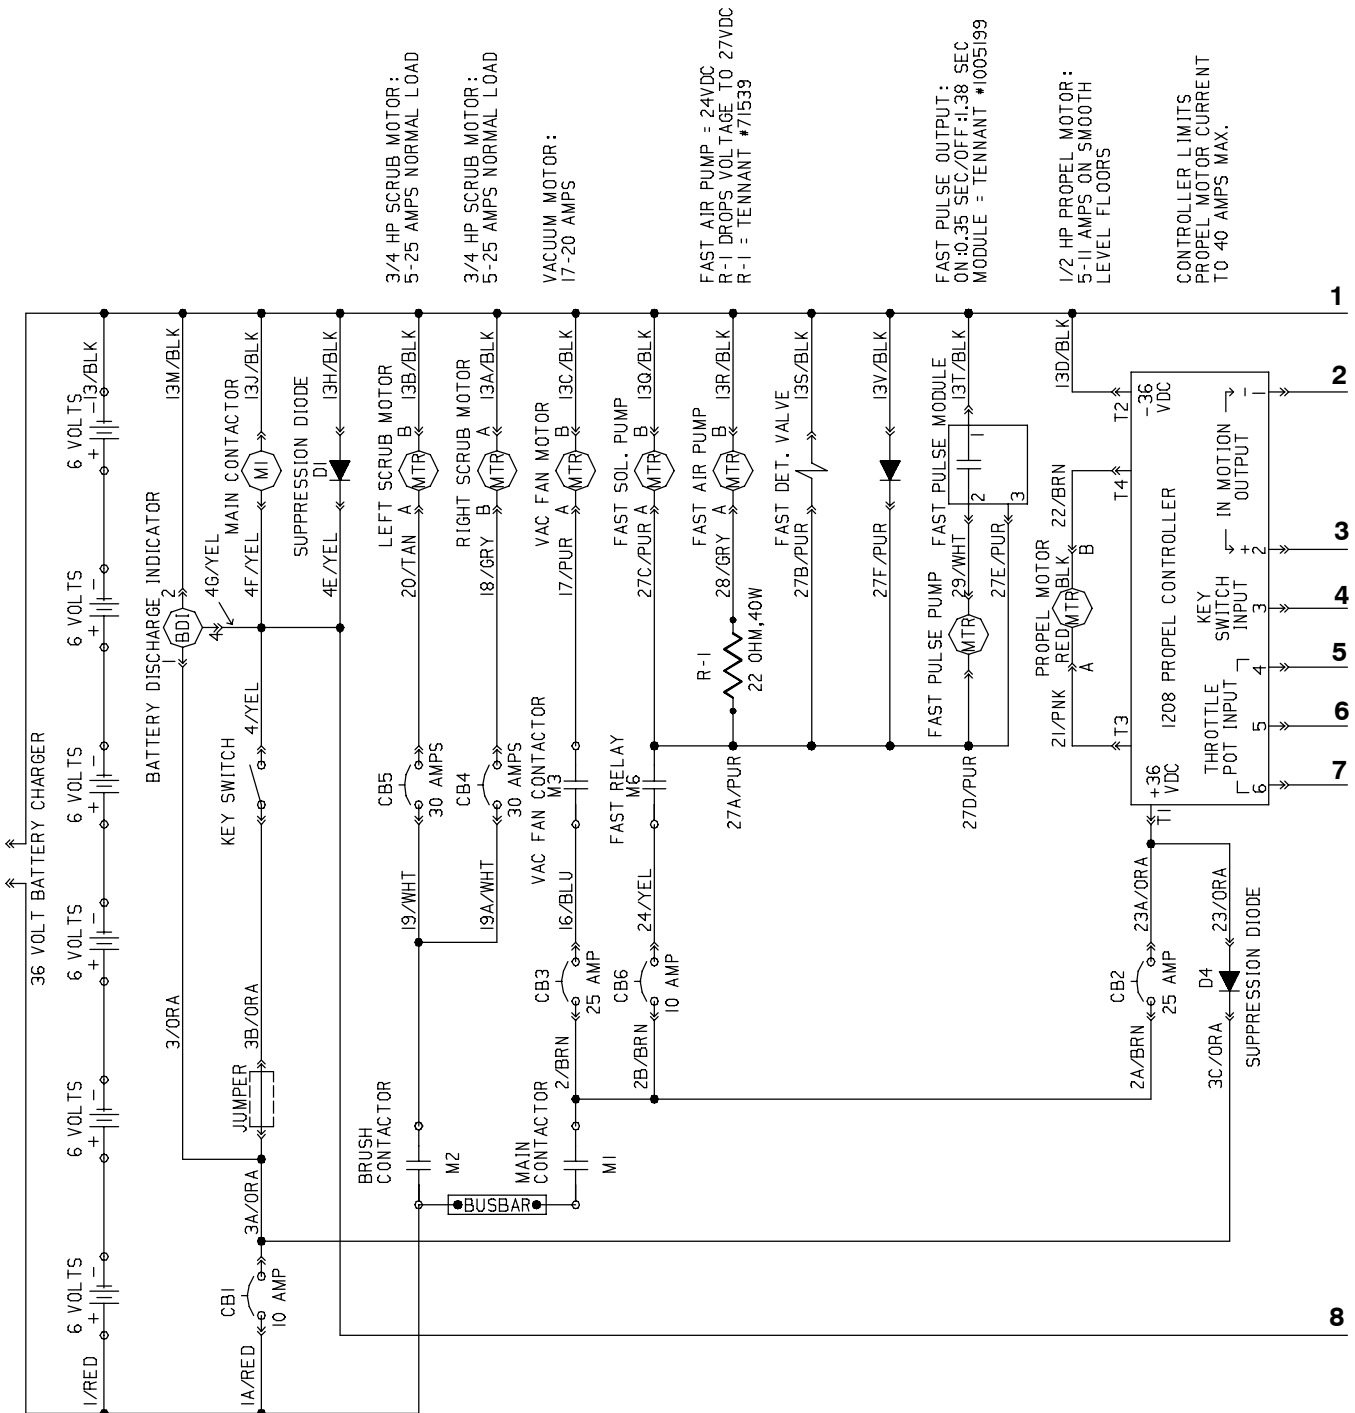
3/4 HP SCRUB MOTOR:
5-25 AMPS NORMAL LOAD

3/4 HP SCRUB MOTOR:
5-25 AMPS NORMAL LOAD

VACUUM MOTOR:
17-20 AMPS

FAST AIR PUMP = 24VDC
R-1 DROPS VOLTAGE TO 27VDC
R-1 = TENNANT #71539

FAST PULSE OUTPUT:
ON:0.35 SEC/OFF:1.38 SEC
MODULE = TENNANT #1005199

1/2 HP PROPEL MOTOR:
5-11 AMPS ON SMOOTH
LEVEL FLOORS

CONTROLLER LIMITS
PROPEL MOTOR CURRENT
TO 40 AMPS MAX.

1
2
3
4
5
6
7
8

36 VOLT BATTERY CHARGER

13/BLK
6 VOLTS
6 VOLTS
6 VOLTS
6 VOLTS
6 VOLTS
6 VOLTS
1/RED

13M/BLK
BATTERY DISCHARGE INDICATOR
BDI
2
4
4G/YEL
3/ORA

13J/BLK
MAIN CONTACTOR
M1
4F/YEL
4/YEL
KEY SWITCH
3B/ORA
JUMPER
3A/ORA
CB1
10 AMP
1A/RED

13H/BLK
SUPPRESSION DIODE
D1
4E/YEL

13B/BLK
LEFT SCRUB MOTOR
B
MTR
A
20/TAN
CB5
30 AMPS
19/WHT

13A/BLK
RIGHT SCRUB MOTOR
A
MTR
B
18/GRY
CB4
30 AMPS
19A/WHT

BRUSH
CONTACTOR
M2
BUSBAR

13C/BLK
VAC FAN MOTOR
B
MTR
A
17/PUR
VAC FAN CONTACTOR
M3
16/BLU
CB3
25 AMP
2/BRN
MAIN
CONTACTOR
M1

13Q/BLK
FAST SOL. PUMP
MTR
27C/PUR A
FAST RELAY
M6
24/YEL
CB6
10 AMP
2B/BRN

13R/BLK
FAST AIR PUMP
B
MTR
A
28/GRY
R-1
22 OHM,40W
27A/PUR

13S/BLK
FAST DET. VALVE
27B/PUR

13V/BLK
27F/PUR

13T/BLK
FAST PULSE MODULE
1
2
3
29/WHT
27E/PUR
FAST PULSE PUMP
MTR
27D/PUR

13D/BLK
T2
-36
VDC
1
IN MOTION
OUTPUT
T4
22/BRN
B
PROPEL MOTOR
BLK
MTR
RED
A
21/PNK
T3
1208 PROPEL CONTROLLER
+
2
KEY
SWITCH
INPUT
3
4
THROTTLE
POT INPUT
5
6
+36
VDC
T1
23A/ORA
CB2
25 AMP
2A/BRN
23/ORA
D4
SUPPRESSION DIODE
3C/ORA